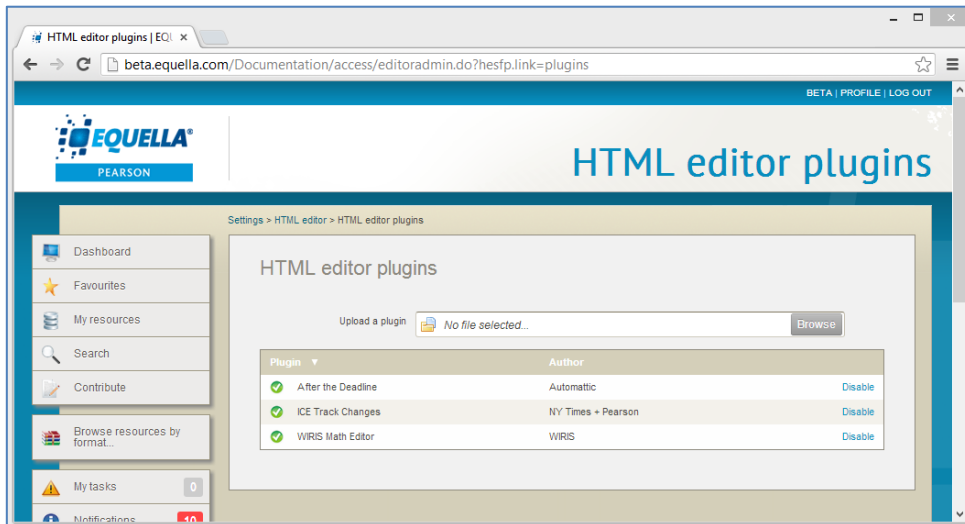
HTML editor plugins | EQU ×

beta.equella.com/Documentation/access/editoradmin.do?hesfp.link=plugins

BETA | PROFILE | LOG OUT

EQUELLA®
PEARSON

HTML editor plugins

Settings > HTML editor > HTML editor plugins

Dashboard
Favourites
My resources
Search
Contribute
Browse resources by format...
My tasks 0
Notifications 10

HTML editor plugins

Upload a plugin No file selected... Browse

| Plugin ▼ | Author | |
|---|---|---|
| After the Deadline | Automattic | Disable |
| ICE Track Changes | NY Times + Pearson | Disable |
| WIRIS Math Editor | WIRIS | Disable |